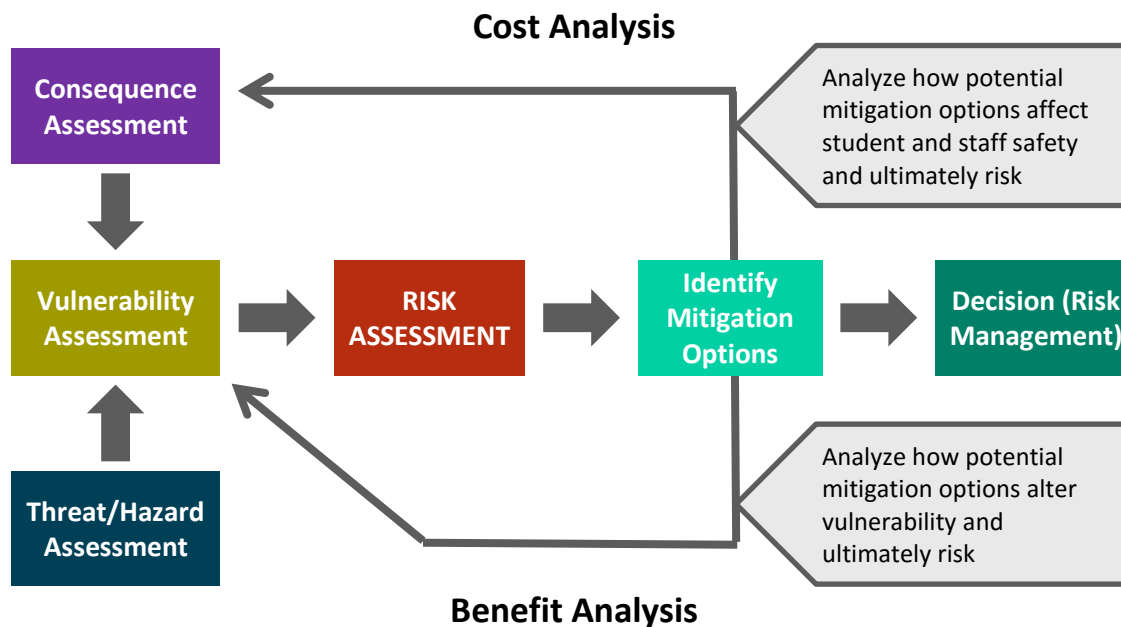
Cost Analysis

Consequence Assessment

Analyze how potential mitigation options affect student and staff safety and ultimately risk

Vulnerability Assessment

RISK ASSESSMENT

Identify Mitigation Options

Decision (Risk Management)

Analyze how potential mitigation options alter vulnerability and ultimately risk

Threat/Hazard Assessment

Benefit Analysis